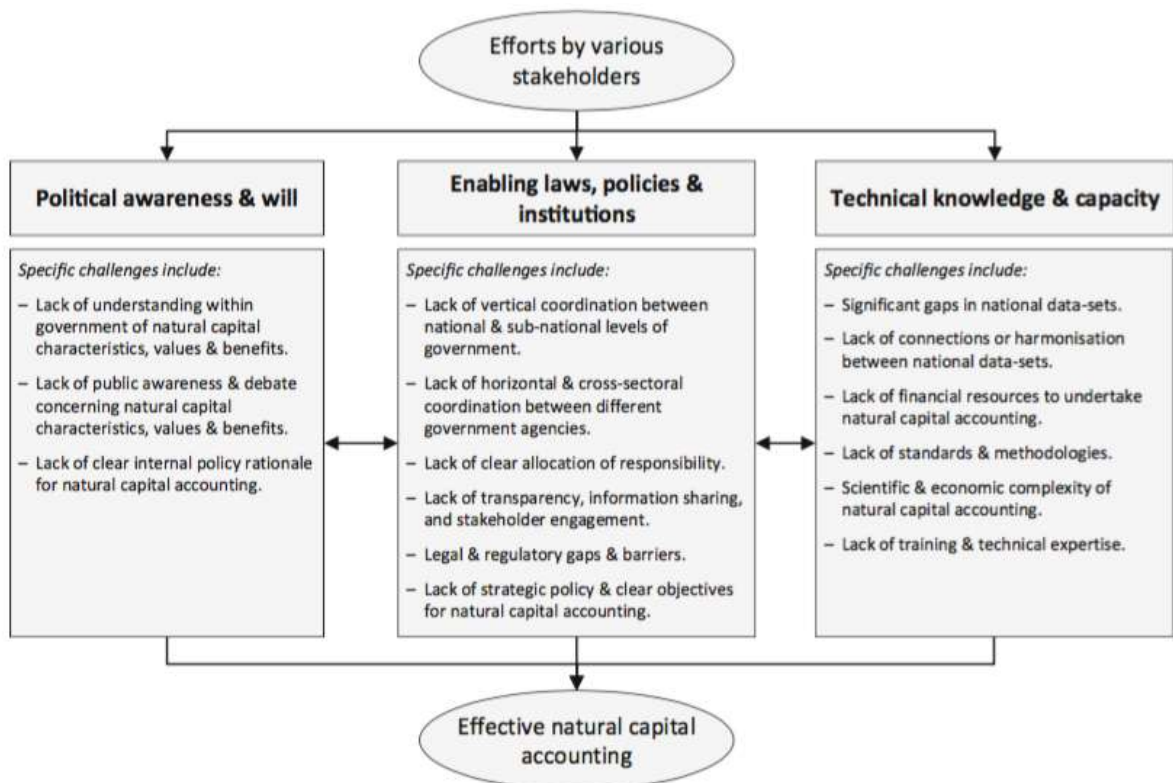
Efforts by various stakeholders

Political awareness & will

Specific challenges include:

– Lack of understanding within government of natural capital characteristics, values & benefits.

– Lack of public awareness & debate concerning natural capital characteristics, values & benefits.

– Lack of clear internal policy rationale for natural capital accounting.

Enabling laws, policies & institutions

Specific challenges include:

– Lack of vertical coordination between national & sub-national levels of government.

– Lack of horizontal & cross-sectoral coordination between different government agencies.

– Lack of clear allocation of responsibility.

– Lack of transparency, information sharing, and stakeholder engagement.

– Legal & regulatory gaps & barriers.

– Lack of strategic policy & clear objectives for natural capital accounting.

Technical knowledge & capacity

Specific challenges include:

– Significant gaps in national data-sets.

– Lack of connections or harmonisation between national data-sets.

– Lack of financial resources to undertake natural capital accounting.

– Lack of standards & methodologies.

– Scientific & economic complexity of natural capital accounting.

– Lack of training & technical expertise.

Effective natural capital accounting